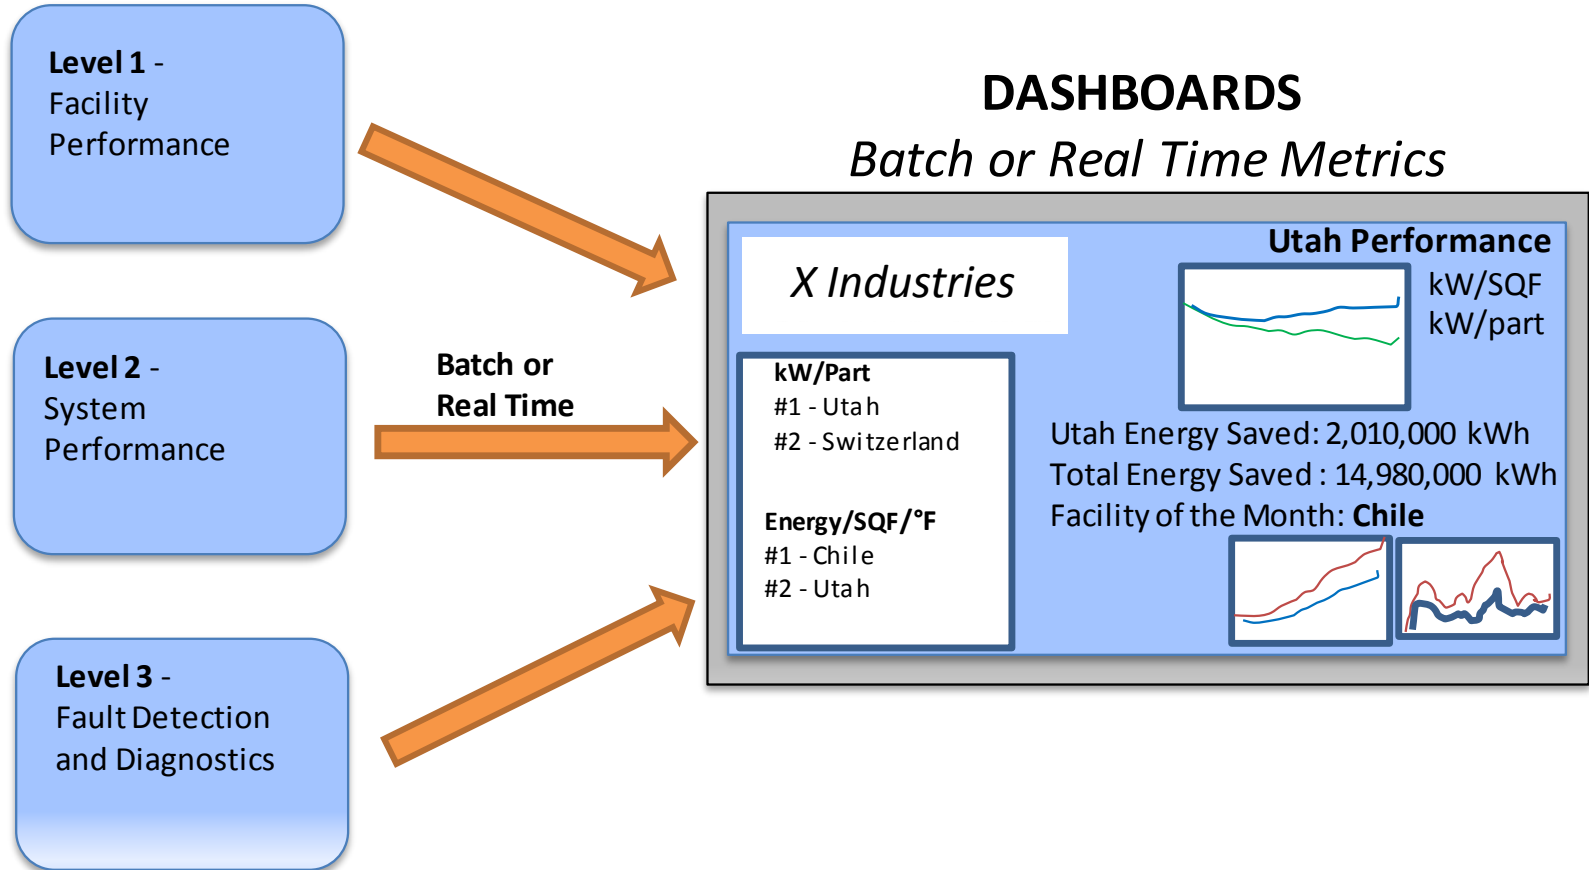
Level 1 -
Facility
Performance

Level 2 -
System
Performance

Level 3 -
Fault Detection
and Diagnostics

Batch or
Real Time

DASHBOARDS
Batch or Real Time Metrics

X Industries

Utah Performance

kW/SQF
kW/part

kW/Part
#1 - Utah
#2 - Switzerland

Energy/SQF/°F
#1 - Chile
#2 - Utah

Utah Energy Saved: 2,010,000 kWh
Total Energy Saved : 14,980,000 kWh
Facility of the Month: Chile